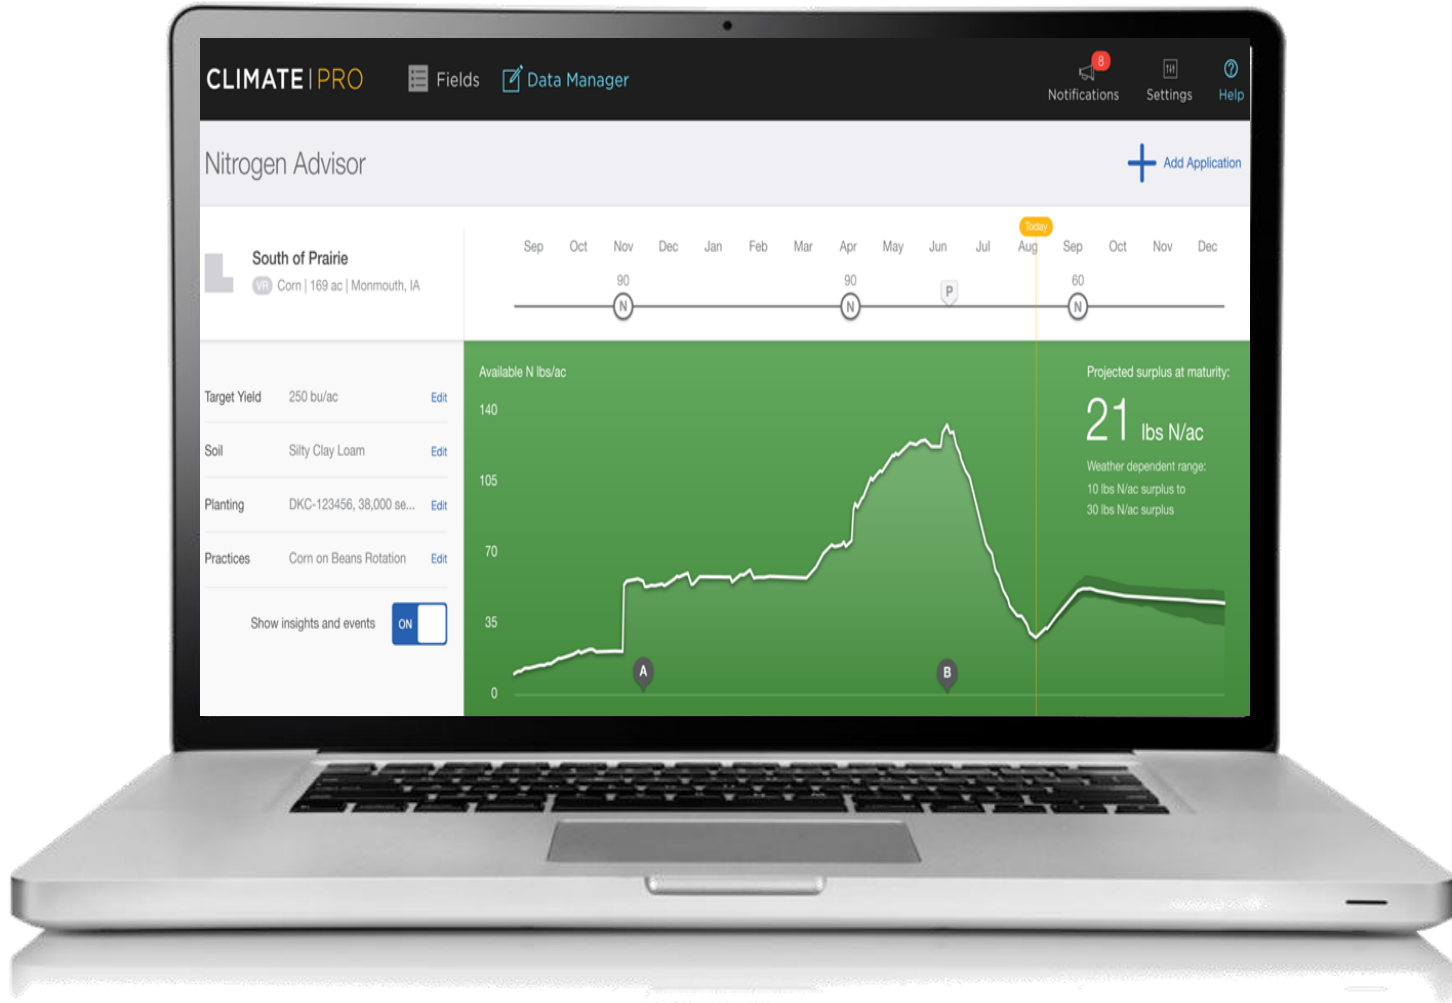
CLIMATE | PRO Fields Data Manager

8 Notifications Settings Help

Nitrogen Advisor

Add Application

South of Prairie

VR Corn | 169 ac | Monmouth, IA

Today

Sep Oct Nov Dec Jan Feb Mar Apr May Jun Jul Aug Sep Oct Nov Dec

90 90 60

N N P N

Target Yield 250 bu/ac Edit

Soil Silty Clay Loam Edit

Planting DKC-123456, 38,000 se... Edit

Practices Corn on Beans Rotation Edit

Show insights and events ON

Available N lbs/ac

140

105

70

35

0

A B

Projected surplus at maturity:

21 lbs N/ac

Weather dependent range:

10 lbs N/ac surplus to

30 lbs N/ac surplus